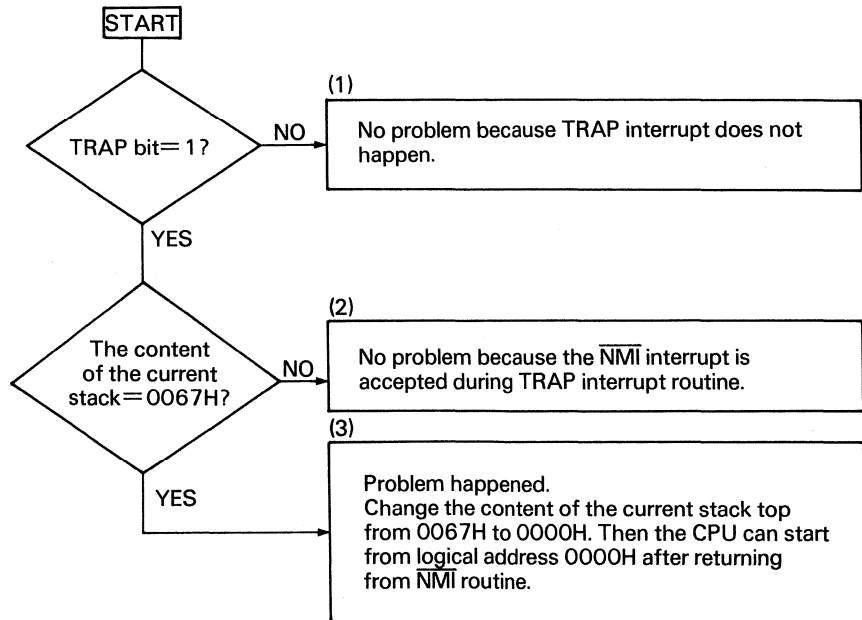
START

TRAP bit = 1?

NO

(1)
No problem because TRAP interrupt does not happen.

YES

The content of the current stack = 0067H?

NO

(2)
No problem because the $\overline{NMI}$ interrupt is accepted during TRAP interrupt routine.

YES

(3)
Problem happened.
Change the content of the current stack top from 0067H to 0000H. Then the CPU can start from logical address 0000H after returning from $\overline{NMI}$ routine.